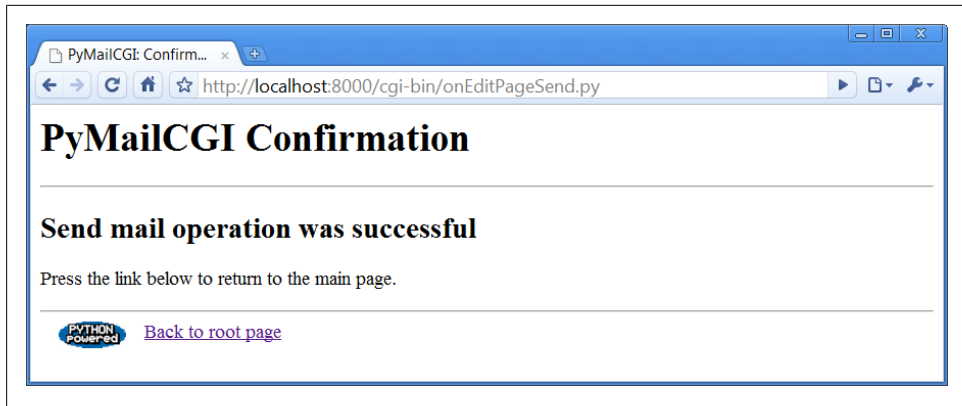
PyMailCGI: Confirm... ×

http://localhost:8000/cgi-bin/onEditPageSend.py

# PyMailCGI Confirmation

## Send mail operation was successful

Press the link below to return to the main page.

PYTHON powered

Back to root page